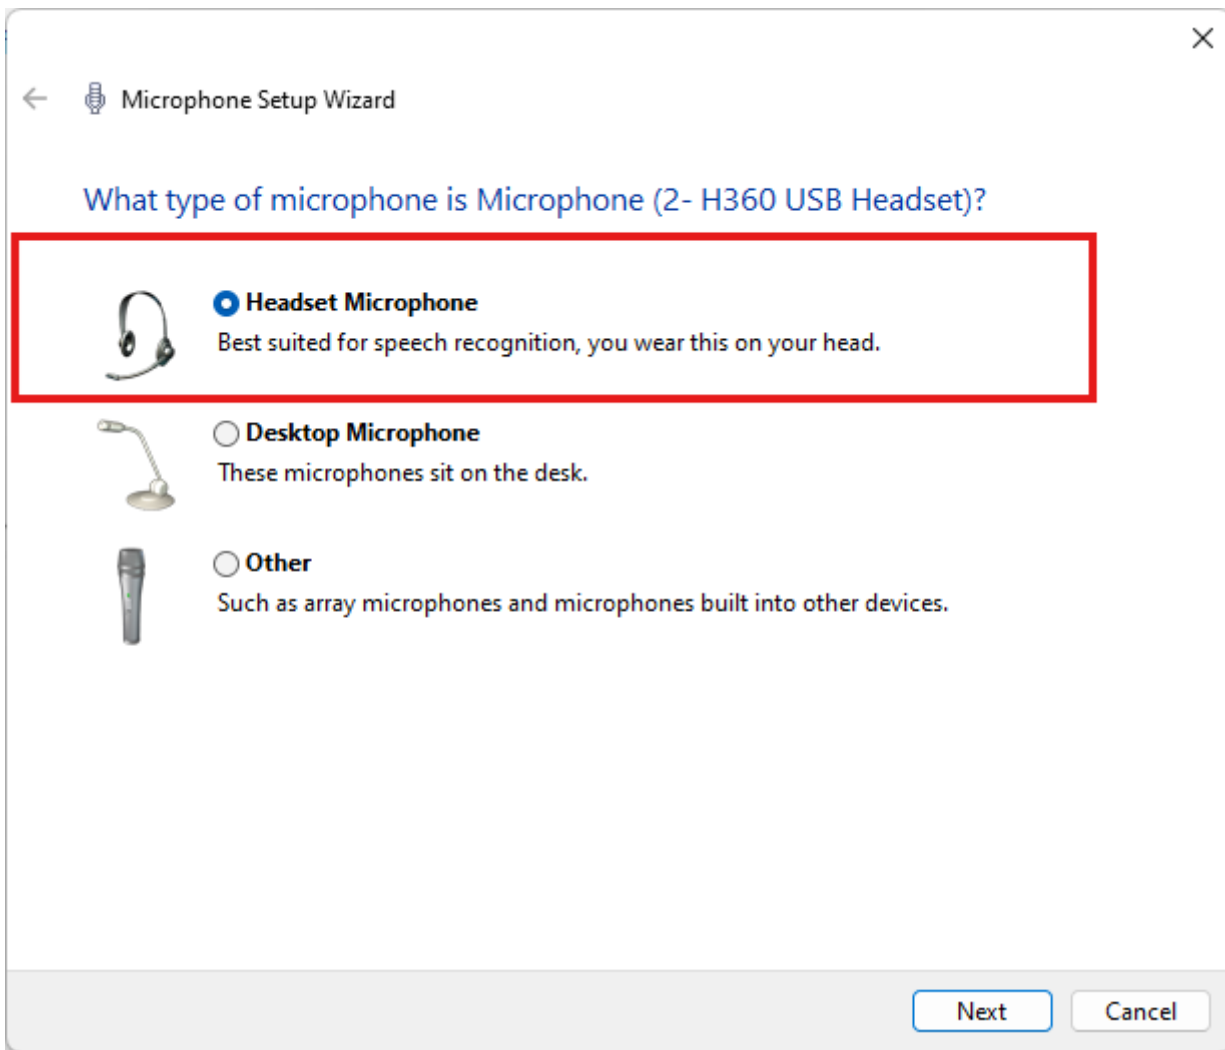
Microphone Setup Wizard

What type of microphone is Microphone (2- H360 USB Headset)?

Headset Microphone
Best suited for speech recognition, you wear this on your head.

Desktop Microphone
These microphones sit on the desk.

Other
Such as array microphones and microphones built into other devices.

Next
Cancel